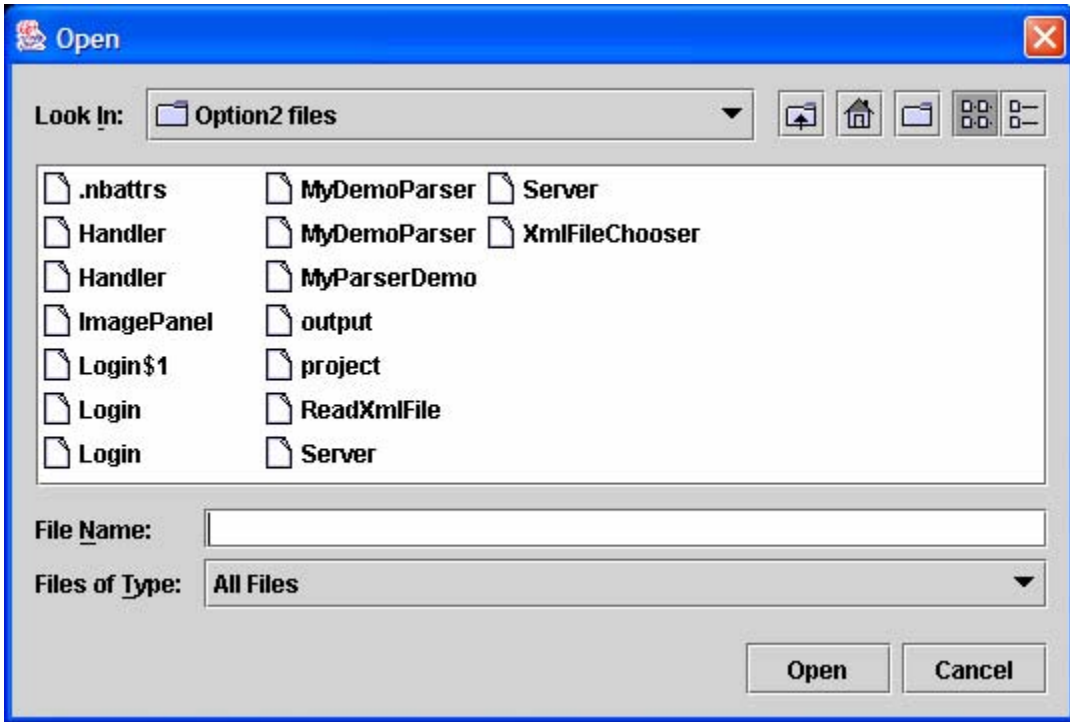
Open

Look In: Option2 files

.nbattrs
Handler
Handler
ImagePanel
Login$1
Login
Login
MyDemoParser
MyDemoParser
MyParserDemo
output
project
ReadXmlFile
Server
Server
XmlFileChooser

File Name:
Files of Type: All Files

Open
Cancel